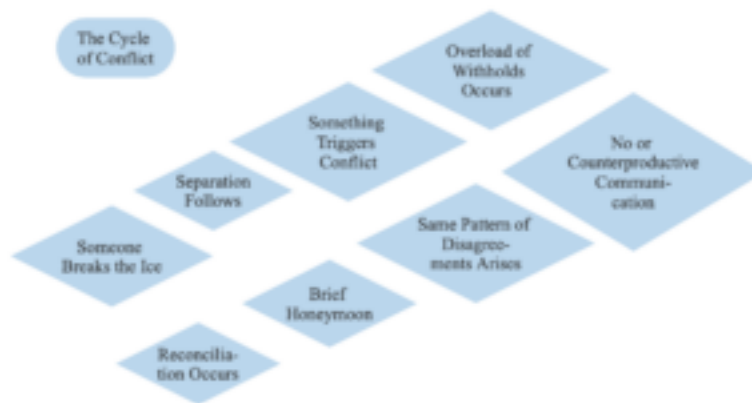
The Cycle of Conflict

Overload of Withholds Occurs

Something Triggers Conflict

No or Counterproductive Communication

Separation Follows

Same Pattern of Disagreements Arises

Someone Breaks the Ice

Brief Honeymoon

Reconciliation Occurs